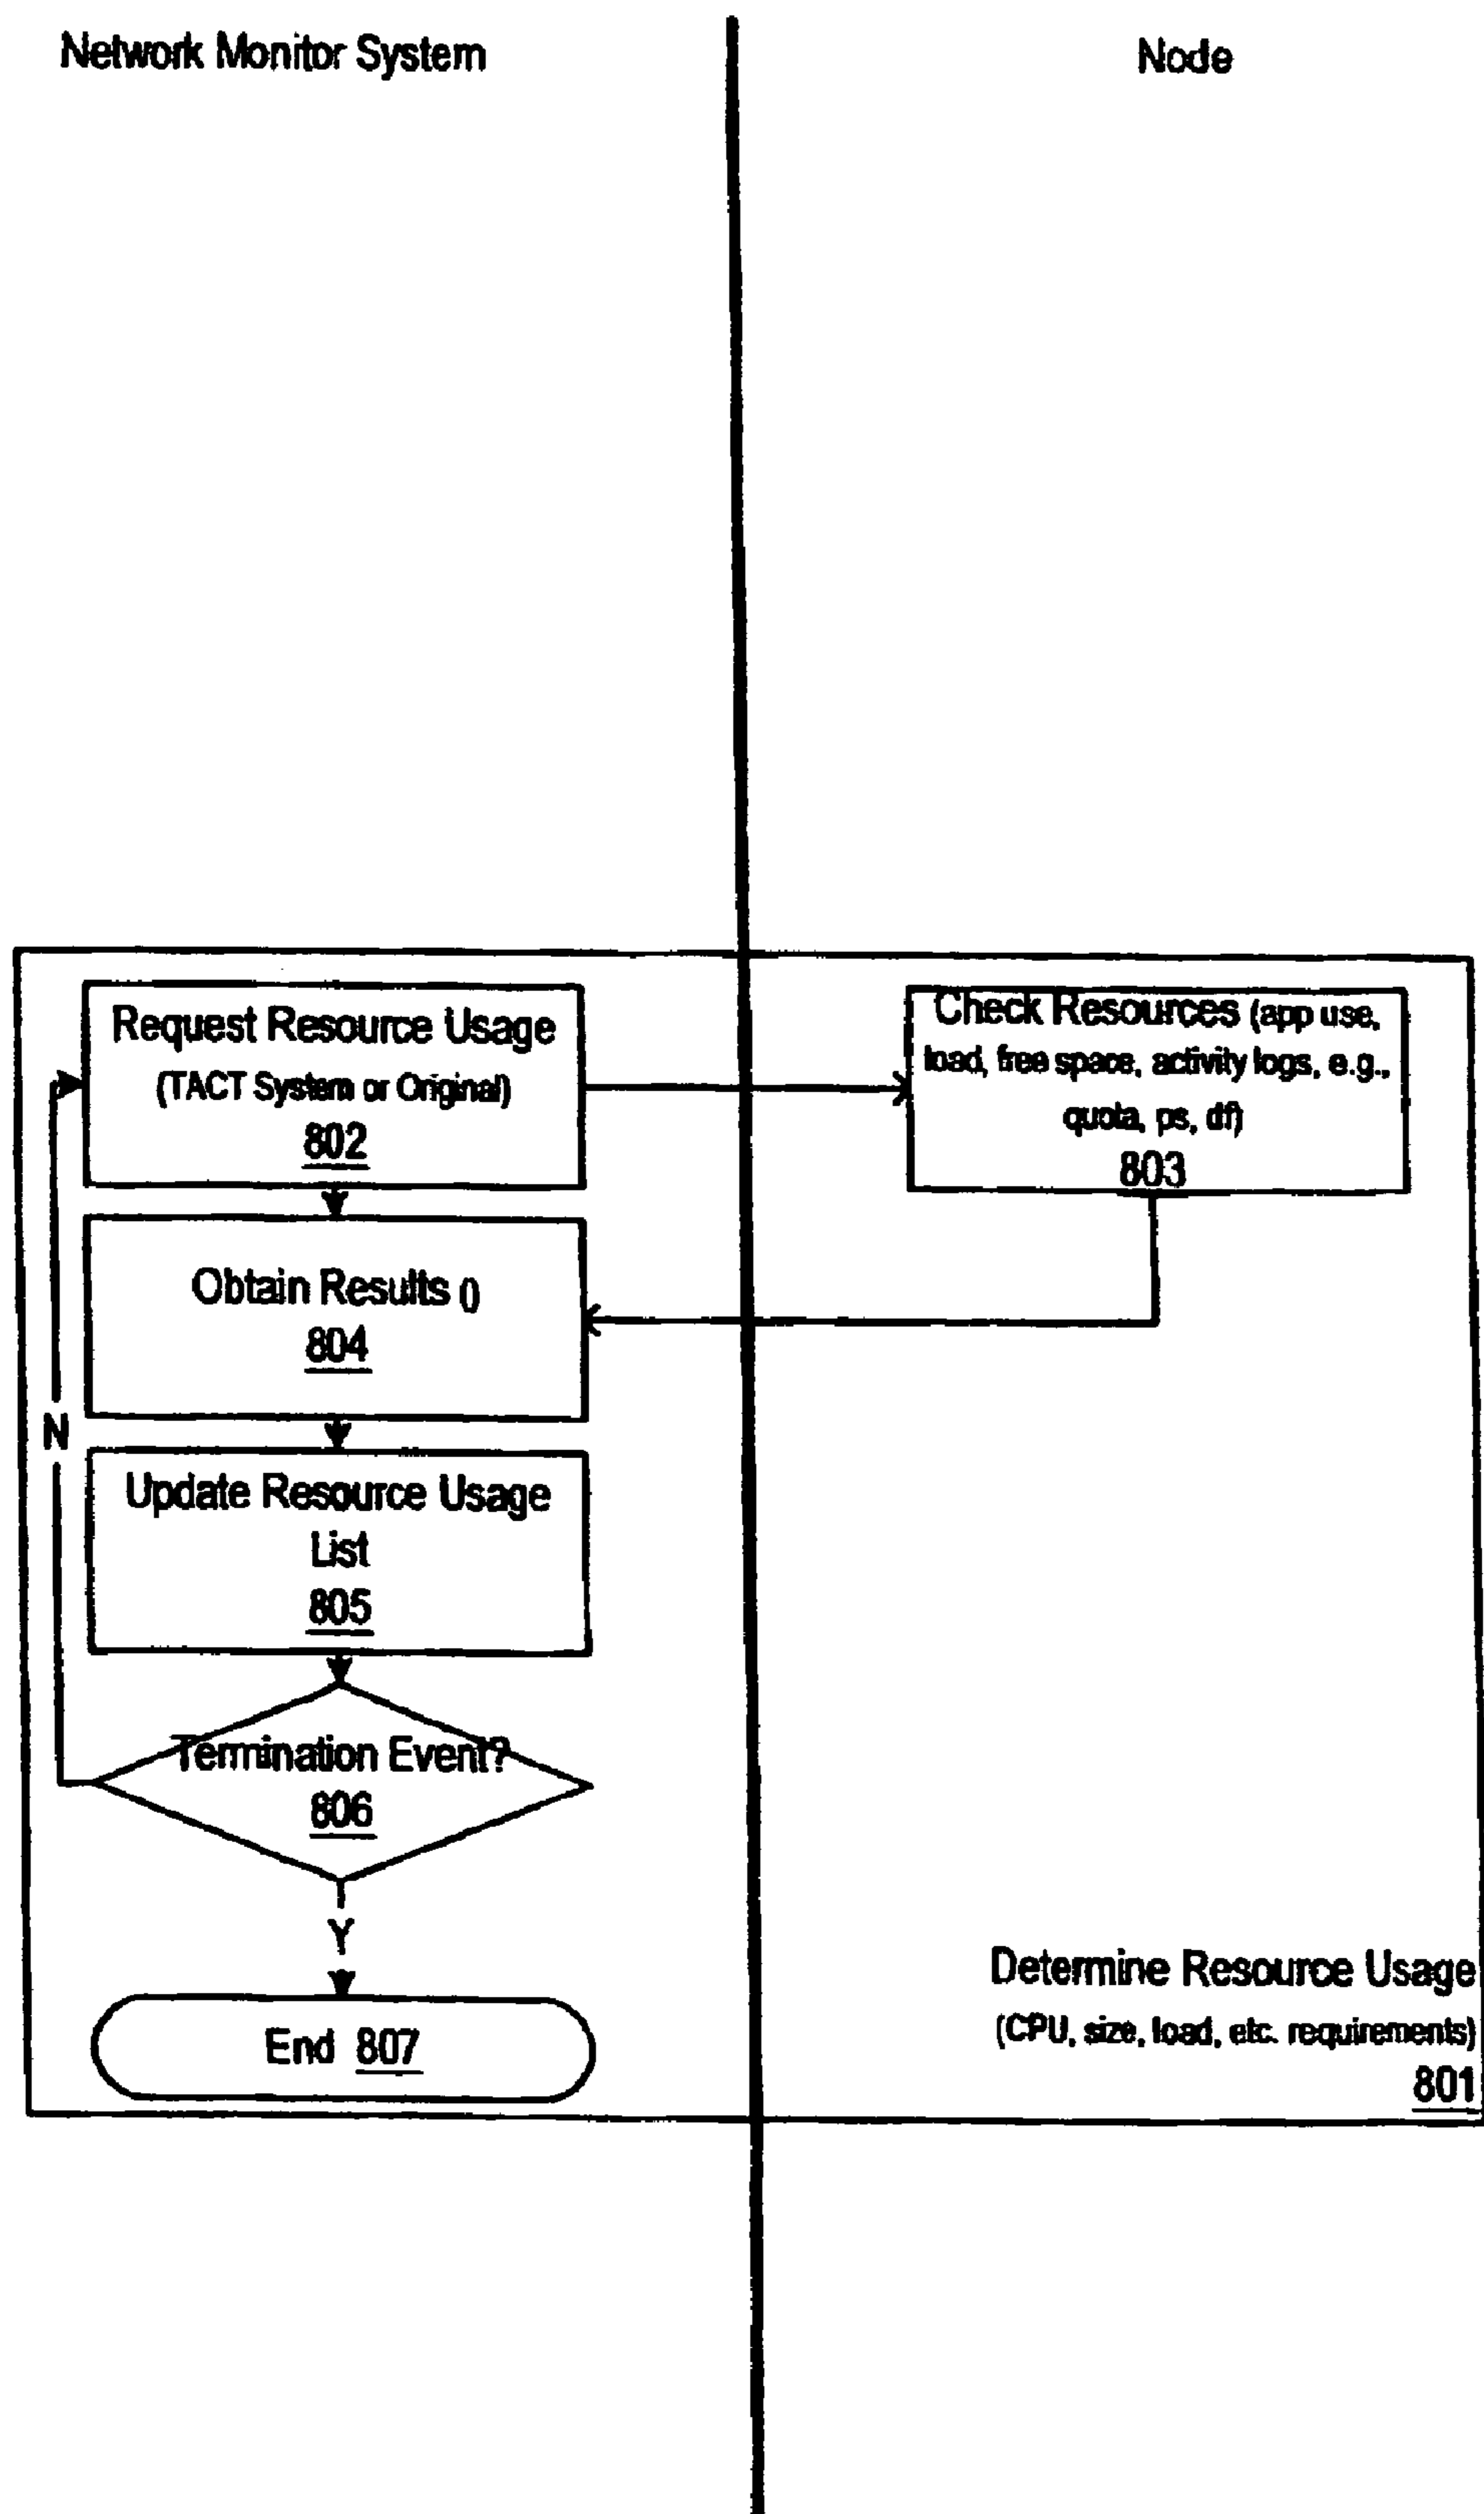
Network Monitor System

Node

Request Resource Usage (TACT System or Original) 802

Check Resources (app use, load, free space, activity logs, e.g., quota, ps, df) 803

Obtain Results () 804

N

Update Resource Usage List 805

Termination Event? 806

Y

End 807

Determine Resource Usage (CPU, size, load, etc. requirements) 801